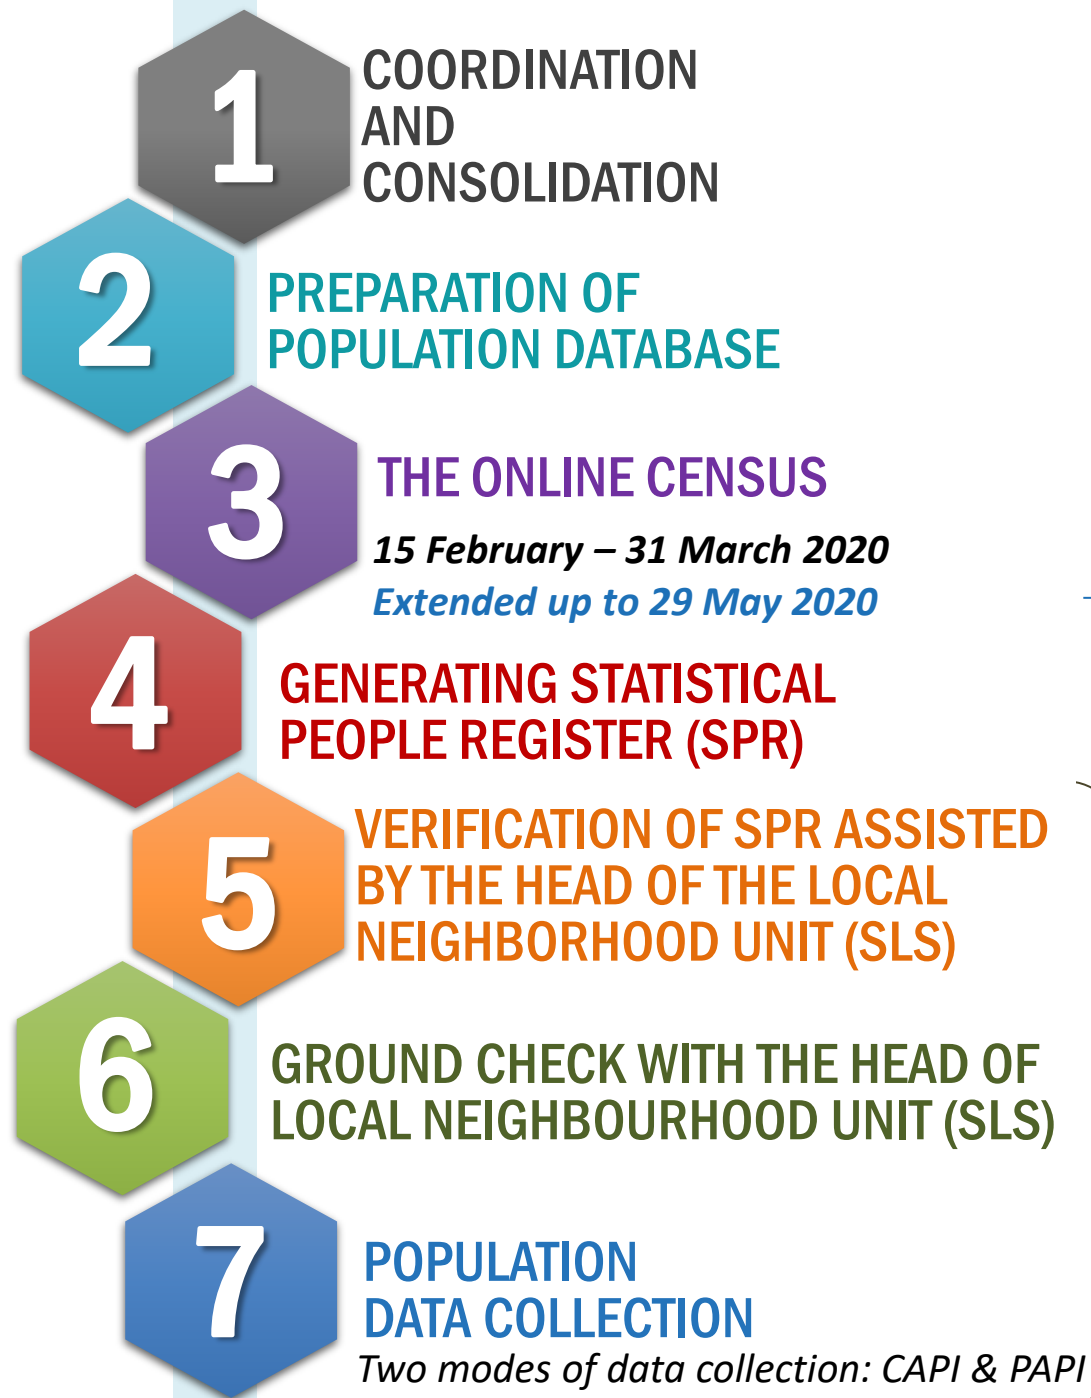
1

COORDINATION AND CONSOLIDATION

2

PREPARATION OF POPULATION DATABASE

3

THE ONLINE CENSUS

15 February – 31 March 2020

Extended up to 29 May 2020

4

GENERATING STATISTICAL PEOPLE REGISTER (SPR)

5

VERIFICATION OF SPR ASSISTED BY THE HEAD OF THE LOCAL NEIGHBORHOOD UNIT (SLS)

6

GROUND CHECK WITH THE HEAD OF LOCAL NEIGHBOURHOOD UNIT (SLS)

7

POPULATION DATA COLLECTION

Two modes of data collection: CAPI & PAPI